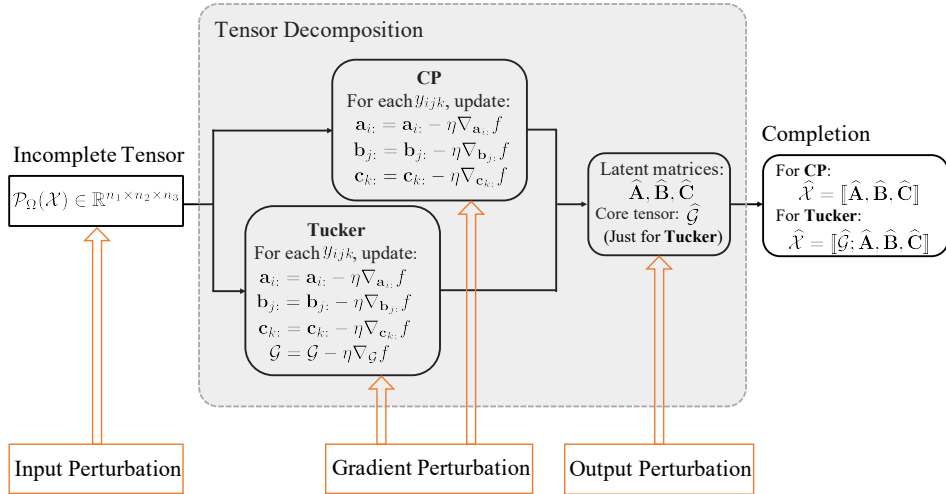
Tensor Decomposition

CP
For each $y_{ijk}$, update:
$\mathbf{a}_{i:} = \mathbf{a}_{i:} - \eta \nabla_{\mathbf{a}_{i:}} f$
$\mathbf{b}_{j:} = \mathbf{b}_{j:} - \eta \nabla_{\mathbf{b}_{j:}} f$
$\mathbf{c}_{k:} = \mathbf{c}_{k:} - \eta \nabla_{\mathbf{c}_{k:}} f$

Incomplete Tensor
$\mathcal{P}_{\Omega}(\mathcal{X}) \in \mathbb{R}^{n_1 \times n_2 \times n_3}$

Tucker
For each $y_{ijk}$, update:
$\mathbf{a}_{i:} = \mathbf{a}_{i:} - \eta \nabla_{\mathbf{a}_{i:}} f$
$\mathbf{b}_{j:} = \mathbf{b}_{j:} - \eta \nabla_{\mathbf{b}_{j:}} f$
$\mathbf{c}_{k:} = \mathbf{c}_{k:} - \eta \nabla_{\mathbf{c}_{k:}} f$
$\mathcal{G} = \mathcal{G} - \eta \nabla_{\mathcal{G}} f$

Latent matrices:
$\widehat{\mathbf{A}}, \widehat{\mathbf{B}}, \widehat{\mathbf{C}}$
Core tensor: $\widehat{\mathcal{G}}$
(Just for Tucker)

Completion
For CP:
$\widehat{\mathcal{X}} = [\![\widehat{\mathbf{A}}, \widehat{\mathbf{B}}, \widehat{\mathbf{C}}]\!]$
For Tucker:
$\widehat{\mathcal{X}} = [\![\widehat{\mathcal{G}}; \widehat{\mathbf{A}}, \widehat{\mathbf{B}}, \widehat{\mathbf{C}}]\!]$

Input Perturbation

Gradient Perturbation

Output Perturbation